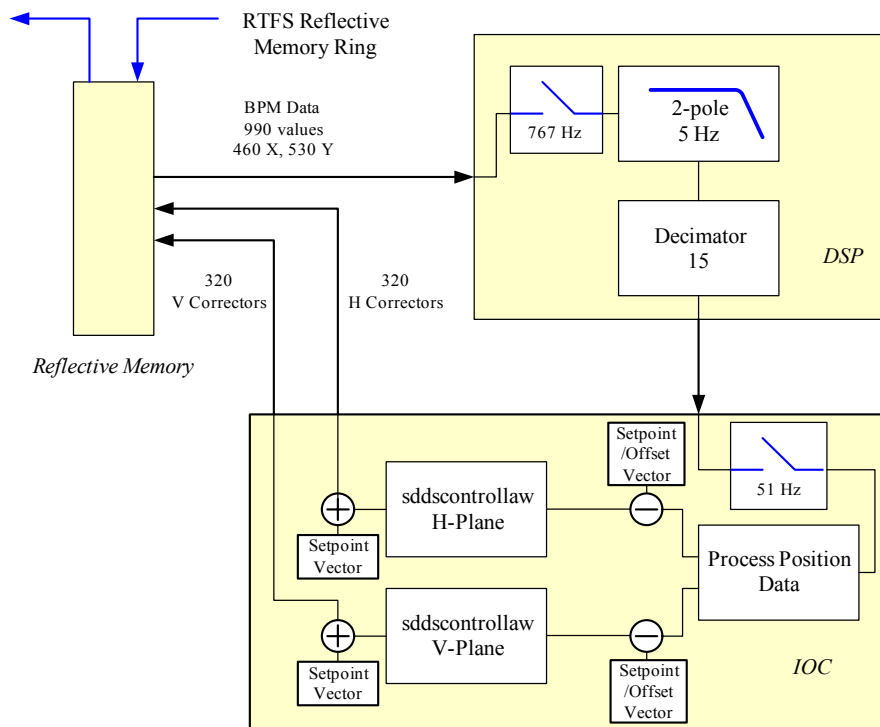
RTFS Reflective Memory Ring

BPM Data
990 values
460 X, 530 Y

767 Hz

2-pole
5 Hz

Decimator
15

DSP

320
V Correctors

320
H Correctors

Reflective Memory

Setpoint /Offset Vector

51 Hz

sddscontrollaw
H-Plane

Setpoint Vector

Process Position Data

sddscontrollaw
V-Plane

Setpoint Vector

Setpoint /Offset Vector

IOC